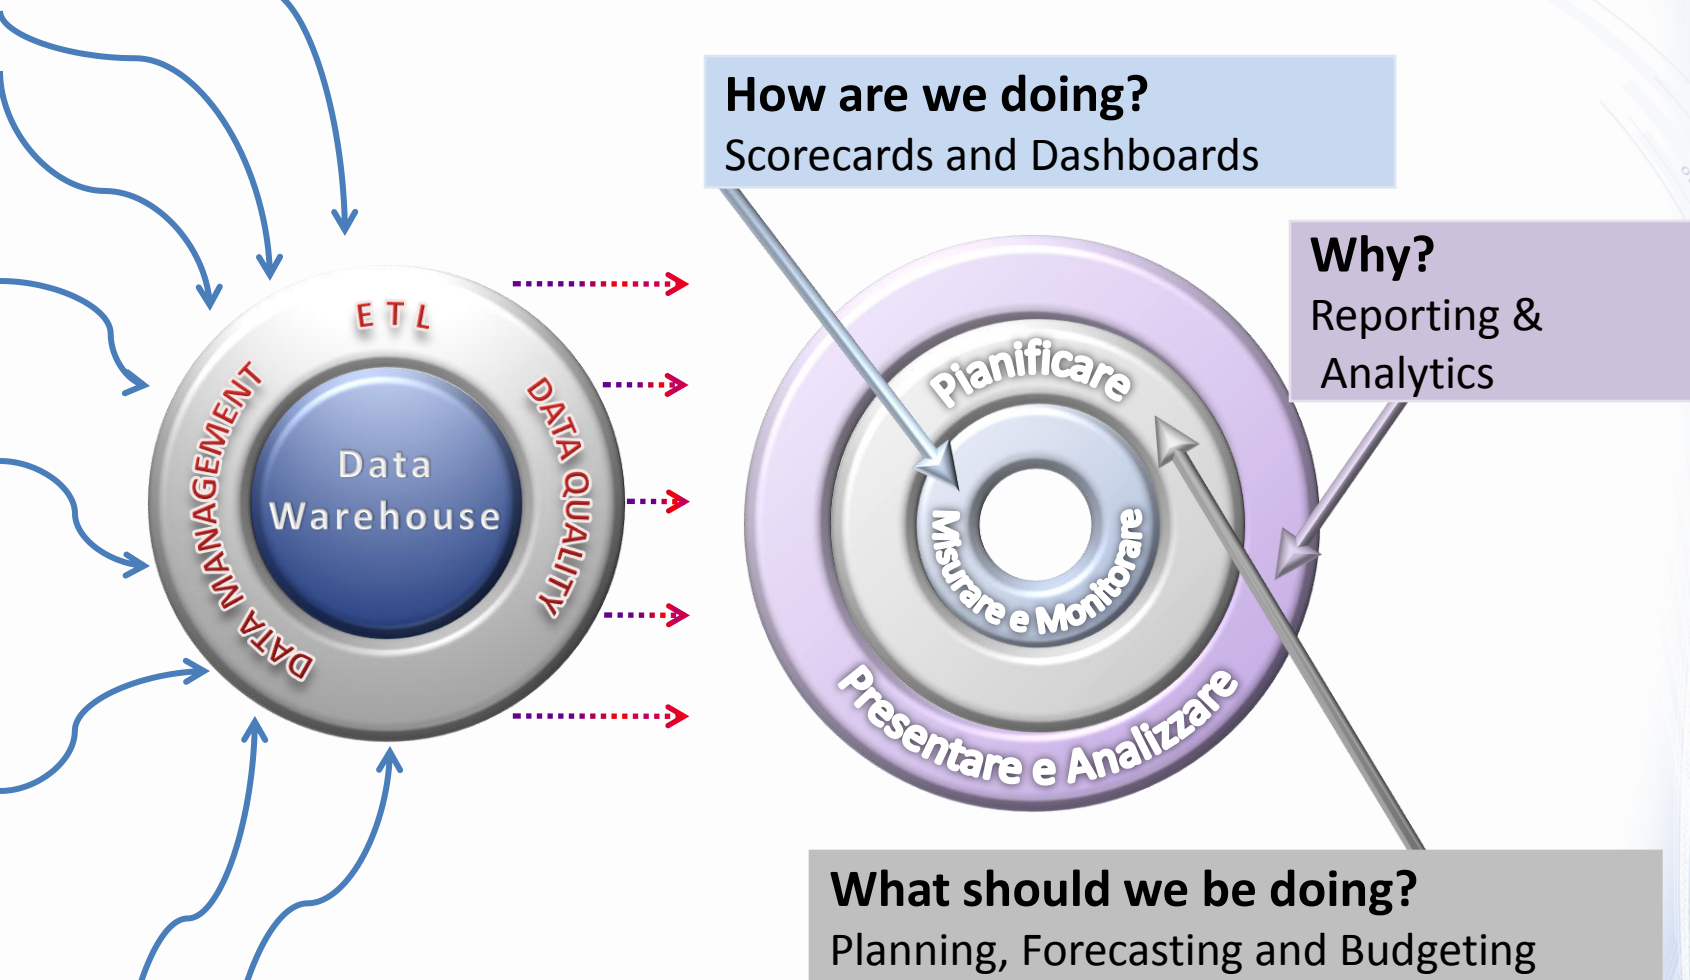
How are we doing?
Scorecards and Dashboards

Why?
Reporting & Analytics

ETL

DATA QUALITY

DATA MANAGEMENT

Data Warehouse

Pianificare

Misurare e Monitorare

Presentare e Analizzare

What should we be doing?
Planning, Forecasting and Budgeting